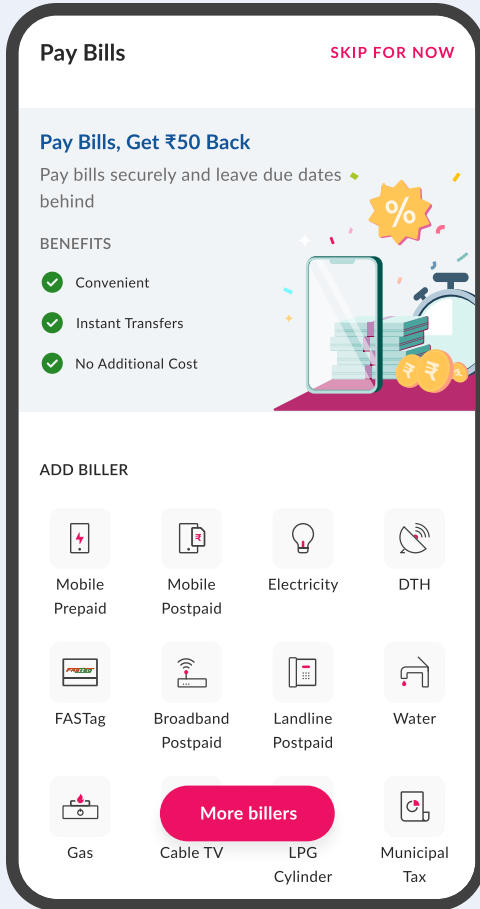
Pay Bills

SKIP FOR NOW

Pay Bills, Get ₹50 Back

Pay bills securely and leave due dates behind

BENEFITS

Convenient

Instant Transfers

No Additional Cost

%

₹ ₹

ADD BILLER

Mobile Prepaid

₹

Mobile Postpaid

Electricity

DTH

FASTag

FASTag

Broadband Postpaid

Landline Postpaid

Water

Gas

Cable TV

More billers

LPG Cylinder

Municipal Tax